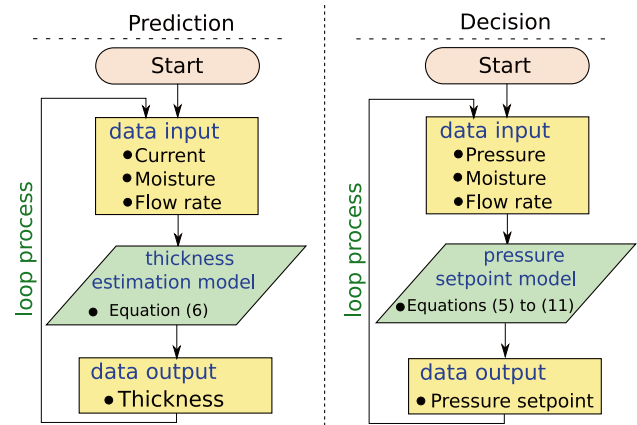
Prediction

Start

loop process

data input
• Current
• Moisture
• Flow rate

thickness estimation model
• Equation (6)

data output
• Thickness

Decision

Start

loop process

data input
• Pressure
• Moisture
• Flow rate

pressure setpoint model
• Equations (5) to (11)

data output
• Pressure setpoint